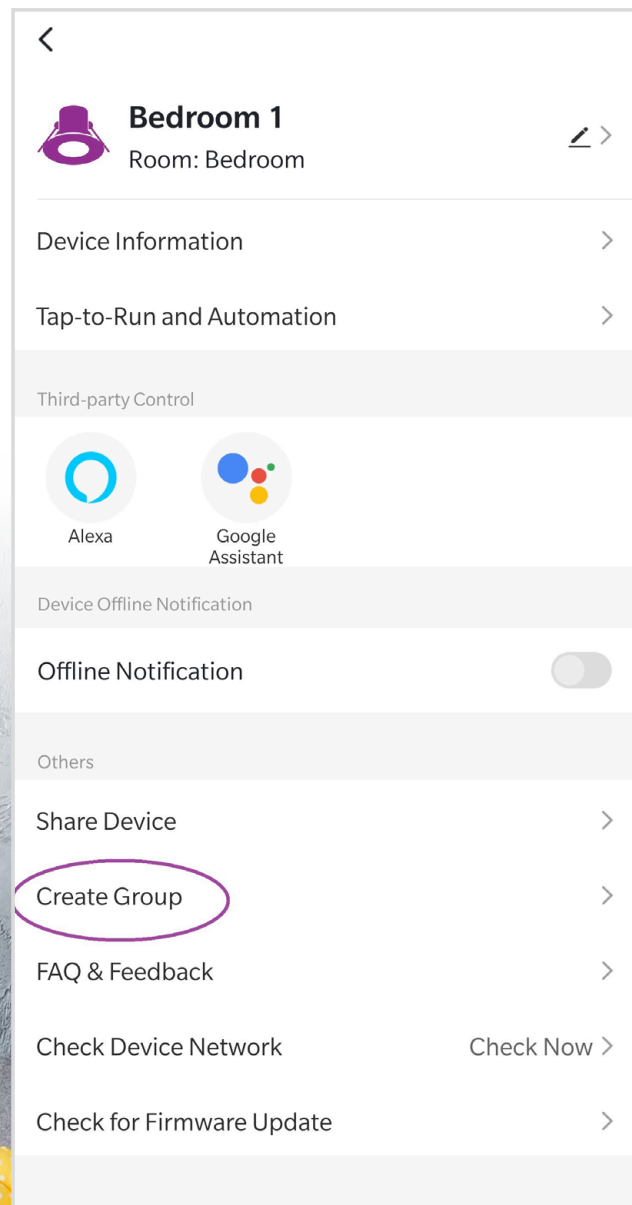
Bedroom 1
Room: Bedroom

Device Information

Tap-to-Run and Automation

Third-party Control

Alexa

Google Assistant

Device Offline Notification

Offline Notification

Others

Share Device

Create Group

FAQ & Feedback

Check Device Network

Check Now

Check for Firmware Update